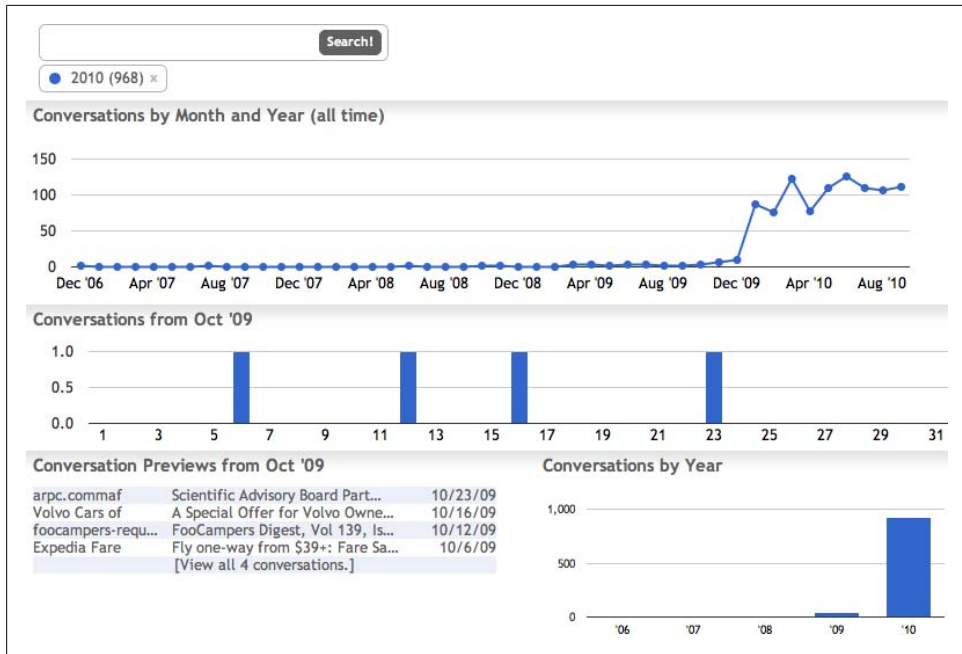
Search!

2010 (968) ×

Conversations by Month and Year (all time)

150
100
50
0

Dec '06 Apr '07 Aug '07 Dec '07 Apr '08 Aug '08 Dec '08 Apr '09 Aug '09 Dec '09 Apr '10 Aug '10

Conversations from Oct '09

1.0
0.5
0.0

1 3 5 7 9 11 13 15 17 19 21 23 25 27 29 31

Conversation Previews from Oct '09

| | | |
|---|---|---|
| arpc.commaf | Scientific Advisory Board Part... | 10/23/09 |
| Volvo Cars of | A Special Offer for Volvo Owne... | 10/16/09 |
| foocampers-requ... | FooCampers Digest, Vol 139, Is... | 10/12/09 |
| Expedia Fare | Fly one-way from $39+: Fare Sa... | 10/6/09 |
| | [View all 4 conversations.] | |

Conversations by Year

1,000
500
0

'06 '07 '08 '09 '10